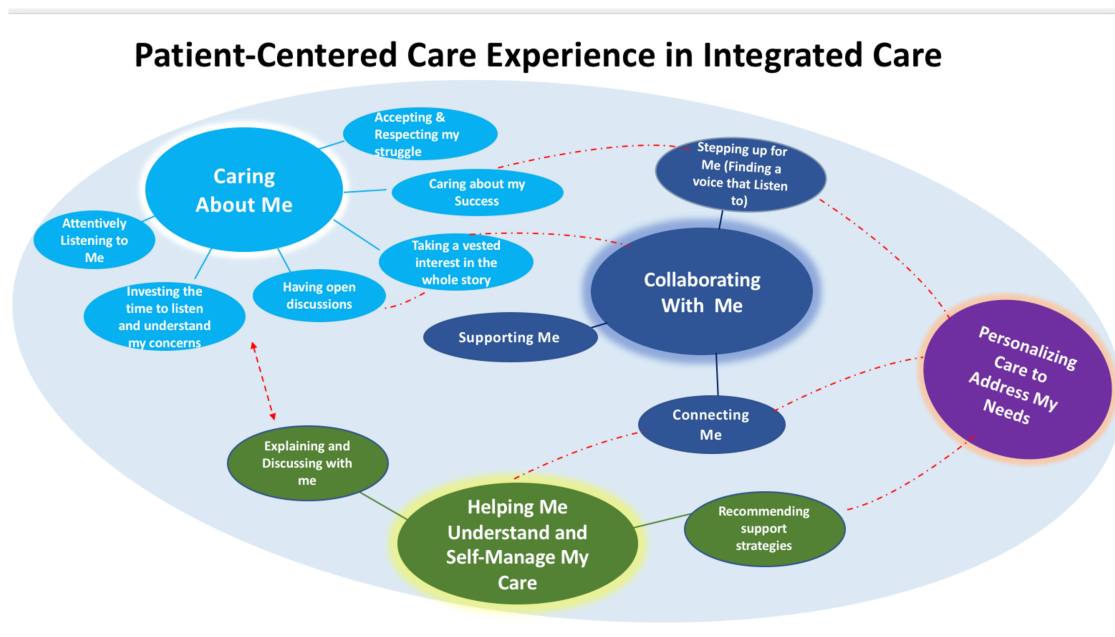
Patient-Centered Care Experience in Integrated Care

Caring About Me

Accepting & Respecting my struggle

Caring about my Success

Attentively Listening to Me

Taking a vested interest in the whole story

Having open discussions

Investing the time to listen and understand my concerns

Stepping up for Me (Finding a voice that Listen to)

Collaborating With Me

Supporting Me

Connecting Me

Personalizing Care to Address My Needs

Explaining and Discussing with me

Helping Me Understand and Self-Manage My Care

Recommending support strategies